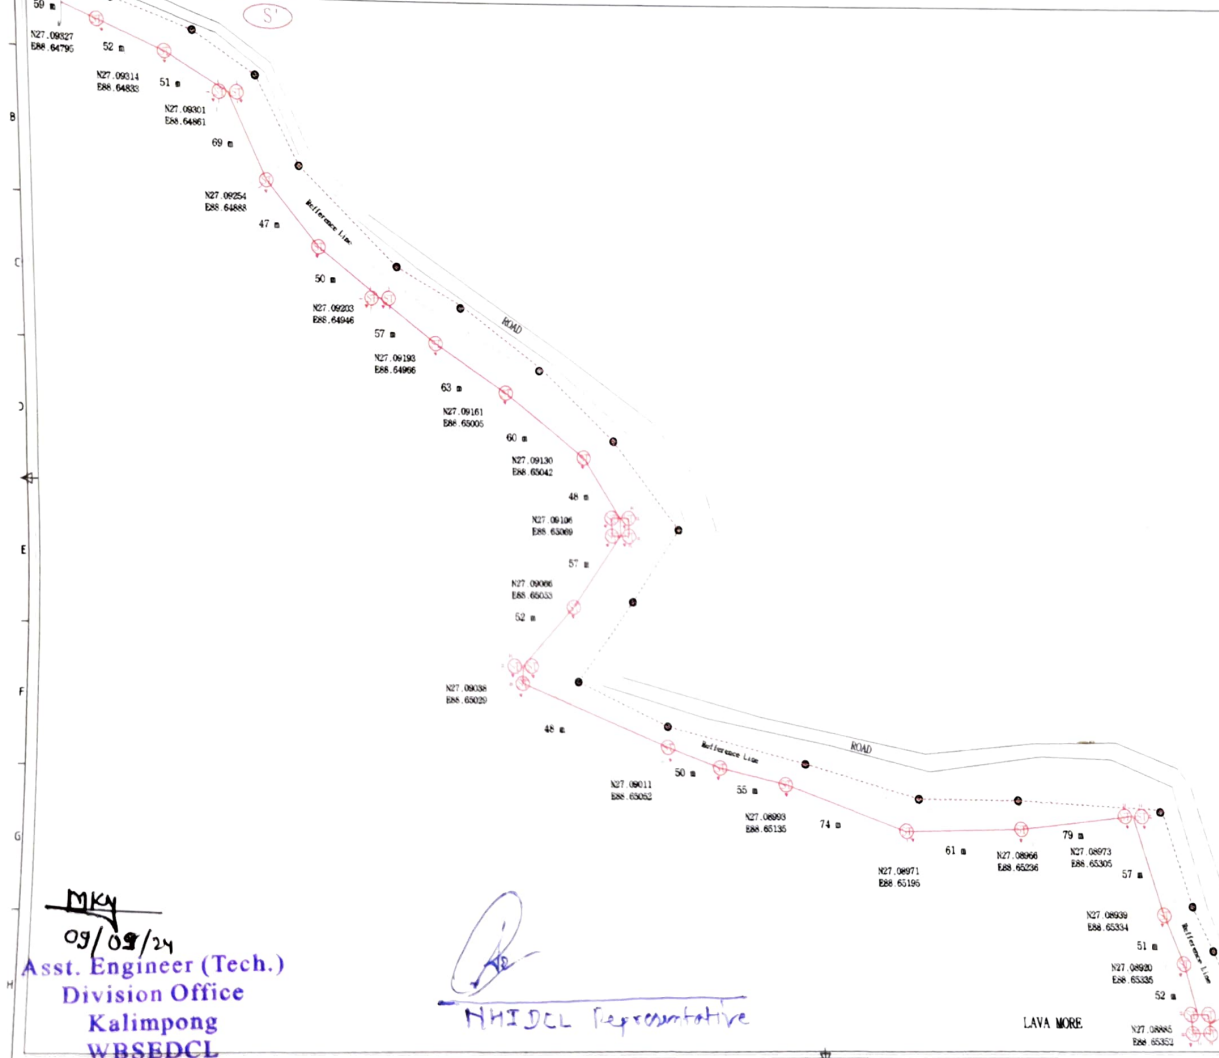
59 m

S'

N27.09327
E88.64795

52 m

N27.09314
E88.64833

51 m

N27.09301
E88.64861

69 m

B

N27.09254
E88.64888

Reference Line

47 m

C

50 m

N27.09203
E88.64946

ROAD

57 m

N27.09193
E88.64966

63 m

D

N27.09161
E88.65005

60 m

N27.09130
E88.65042

48 m

N27.09106
E88.65089

E

57 m

N27.09066
E88.65033

52 m

F

N27.09038
E88.65020

48 m

Reference Line

ROAD

50 m

N27.09011
E88.65052

55 m

N27.08993
E88.65135

74 m

G

61 m

N27.08971
E88.65195

N27.08966
E88.65236

79 m

N27.08973
E88.65305

57 m

N27.08939
E88.65334

Reference Line

51 m

N27.08920
E88.65335

52 m

H

LAVA MORE

N27.08885
E88.65352

MKY
09/09/24
Asst. Engineer (Tech.)
Division Office
Kalimpong
WBSEDCL

NHIDCL Representative